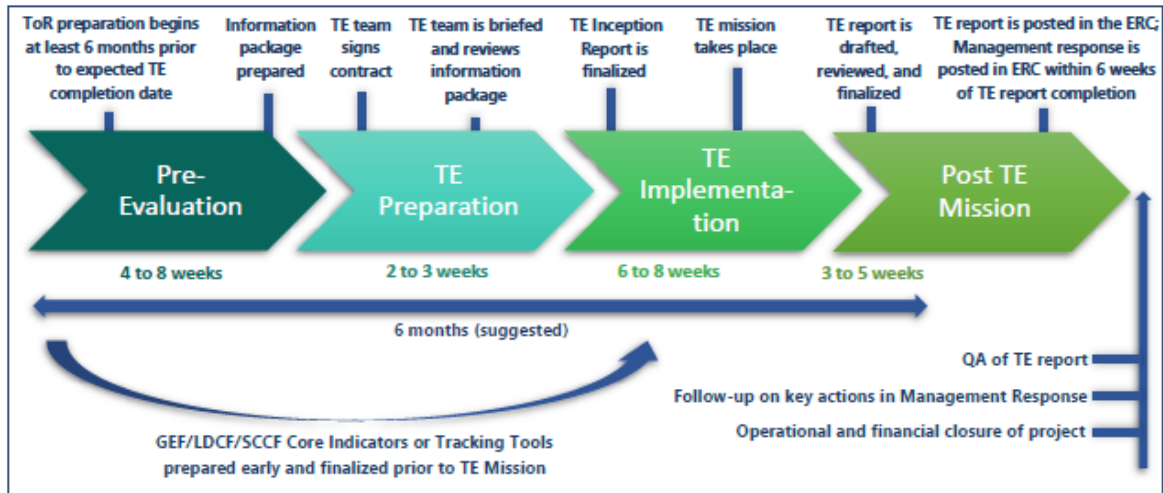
ToR preparation begins at least 6 months prior to expected TE completion date

Information package prepared

TE team signs contract

TE team is briefed and reviews information package

TE Inception Report is finalized

TE mission takes place

TE report is drafted, reviewed, and finalized

TE report is posted in the ERC; Management response is posted in ERC within 6 weeks of TE report completion

Pre-Evaluation

TE Preparation

TE Implementation

Post TE Mission

4 to 8 weeks

2 to 3 weeks

6 to 8 weeks

3 to 5 weeks

6 months (suggested)

QA of TE report

Follow-up on key actions in Management Response

Operational and financial closure of project

GEF/LDCF/SCCF Core Indicators or Tracking Tools prepared early and finalized prior to TE Mission